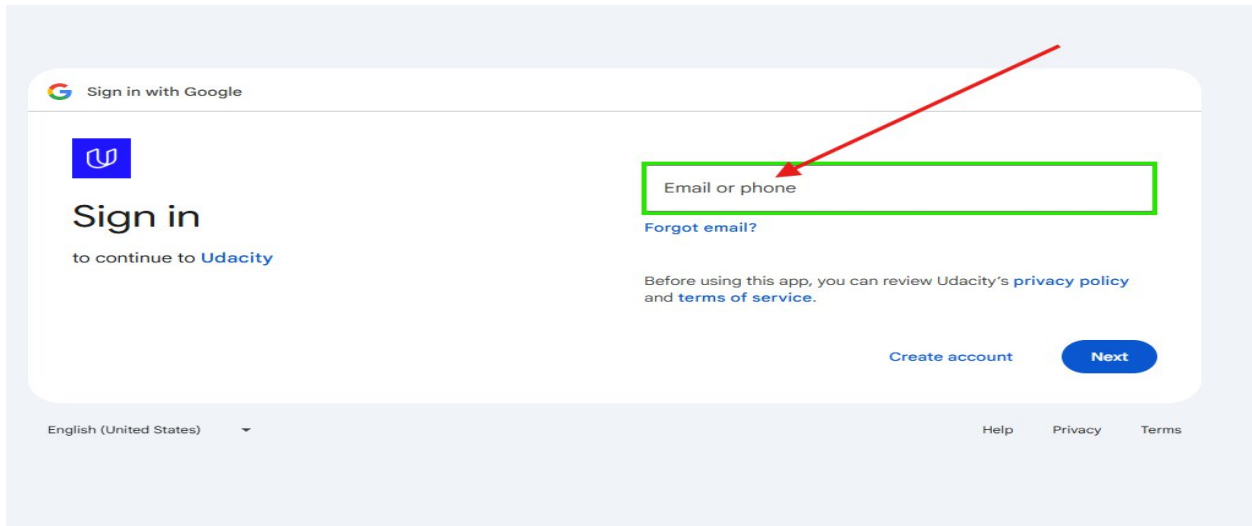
Sign in with Google

Sign in

to continue to Udacity

Email or phone

Forgot email?

Before using this app, you can review Udacity's privacy policy and terms of service.

Create account

Next

English (United States)

Help

Privacy

Terms